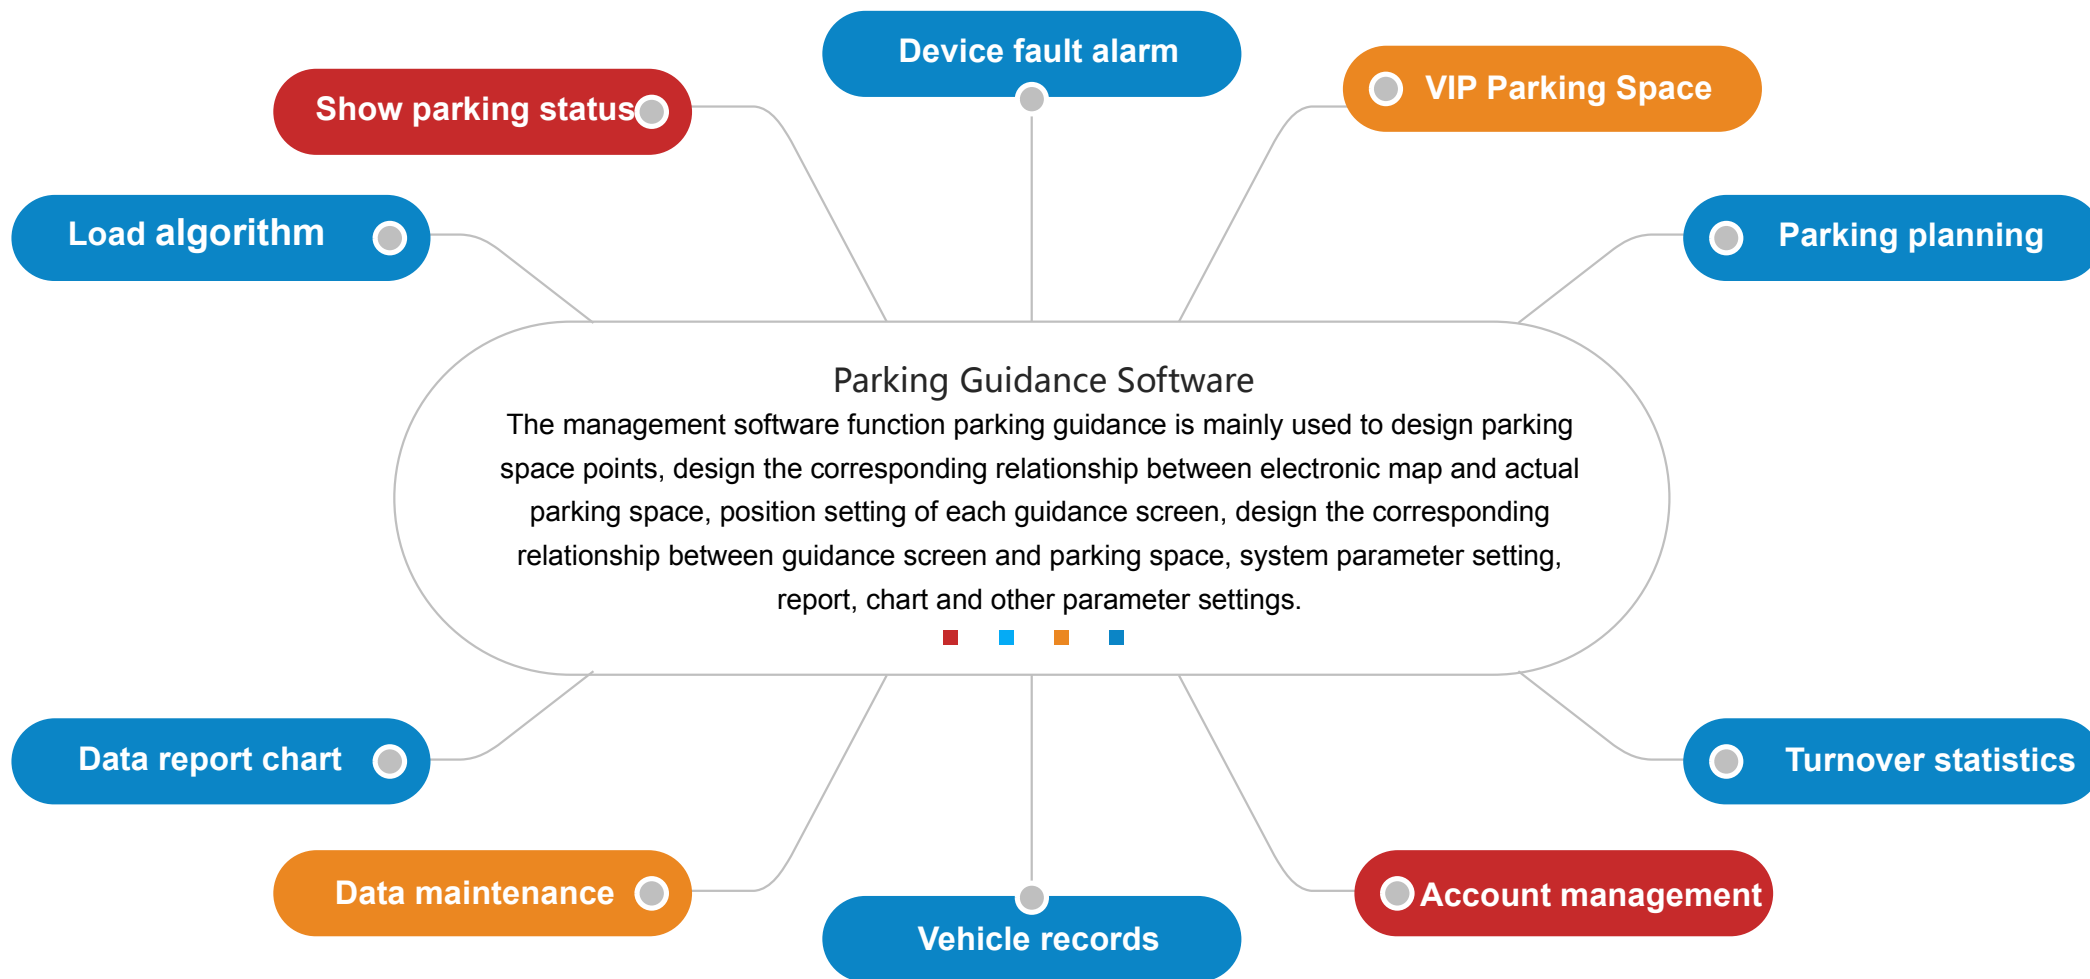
Device fault alarm

Show parking status

VIP Parking Space

Load algorithm

Parking planning

Parking Guidance Software

The management software function parking guidance is mainly used to design parking space points, design the corresponding relationship between electronic map and actual parking space, position setting of each guidance screen, design the corresponding relationship between guidance screen and parking space, system parameter setting, report, chart and other parameter settings.

Data report chart

Turnover statistics

Data maintenance

Account management

Vehicle records